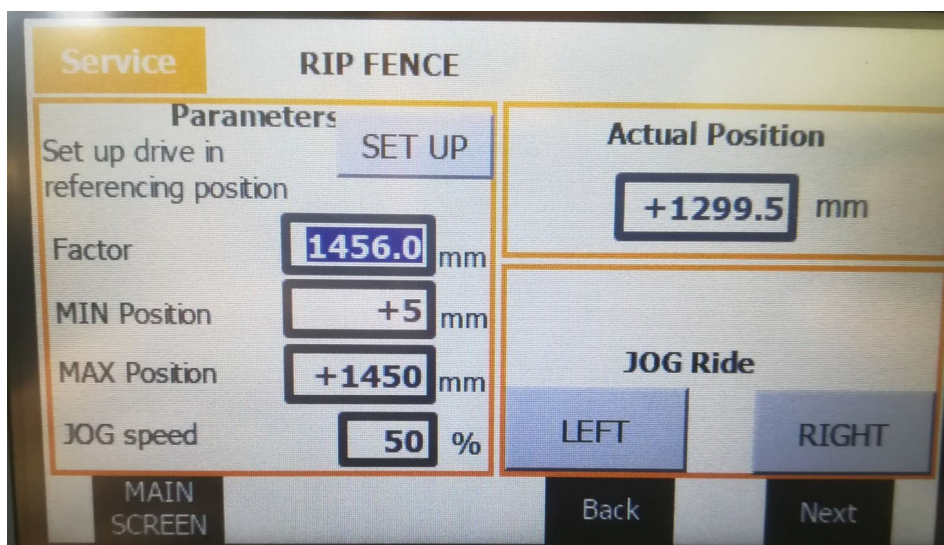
Service

RIP FENCE

Parameters

Set up drive in referencing position

SET UP

Factor 1456.0 mm

MIN Position +5 mm

MAX Position +1450 mm

JOG speed 50 %

Actual Position

+1299.5 mm

JOG Ride

LEFT

RIGHT

MAIN SCREEN

Back

Next